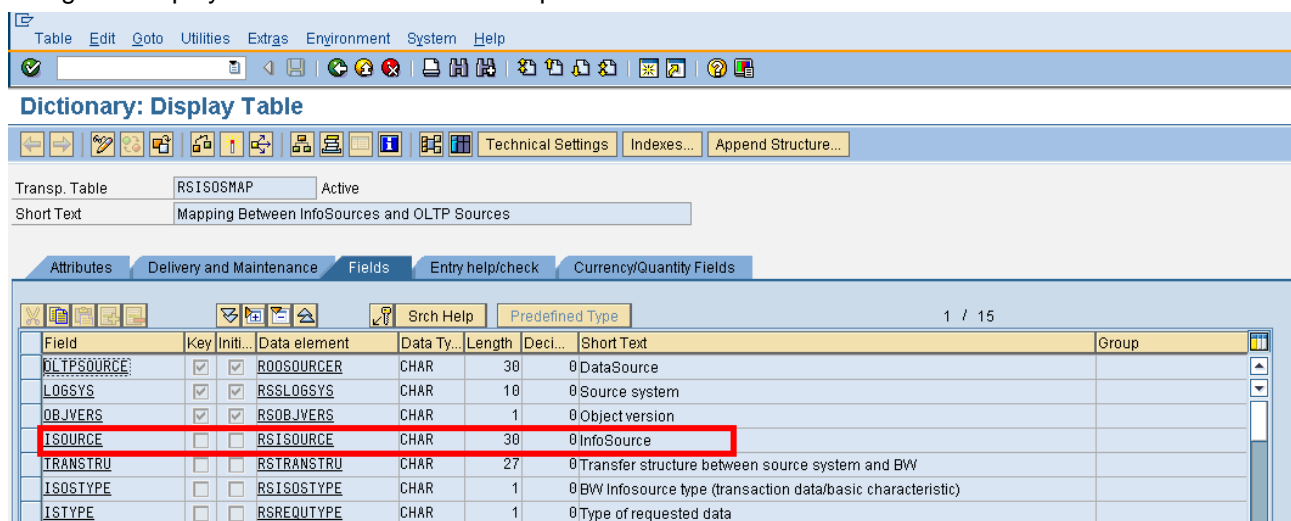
Table Edit Goto Utilities Extras Environment System Help

Dictionary: Display Table

Technical Settings Indexes... Append Structure...

Transp. Table RSISOSMAP Active
Short Text Mapping Between InfoSources and OLTP Sources

Attributes Delivery and Maintenance Fields Entry help/check Currency/Quantity Fields

Srch Help Predefined Type 1 / 15

| Field | Key | Initi... | Data element | Data Ty... | Length | Deci... | Short Text | Group |
|---|---|---|---|---|---|---|---|---|
| OLTPSOURCE | ☑ | ☑ | ROOSOURCER | CHAR | 30 | 0 | DataSource | |
| LOGSYS | ☑ | ☑ | RSSLOGSYS | CHAR | 10 | 0 | Source system | |
| OBJVERS | ☑ | ☑ | RSOBJVERS | CHAR | 1 | 0 | Object version | |
| ISOURCE | ☐ | ☐ | RSISOURCE | CHAR | 30 | 0 | InfoSource | |
| TRANSTRU | ☐ | ☐ | RSTRANSTRU | CHAR | 27 | 0 | Transfer structure between source system and BW | |
| ISOSTYPE | ☐ | ☐ | RSISOSTYPE | CHAR | 1 | 0 | BW Infosource type (transaction data/basic characteristic) | |
| ISTYPE | ☐ | ☐ | RSREQUTYPE | CHAR | 1 | 0 | Type of requested data | |